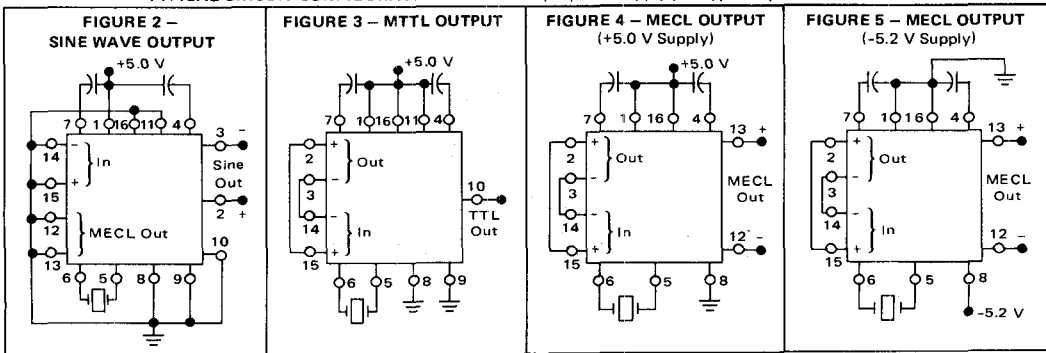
FIGURE 2 – SINE WAVE OUTPUT

+5.0 V

7 1 16 11 4

3 –

14

– In +

Sine Out

15

2 +

12

MECL Out

10

13

6 5 8 9

FIGURE 3 – MTTL OUTPUT

+5.0 V

7 1 16 11 4

2

Out

3

10

14

In

TTL Out

15

6 5 8 9

FIGURE 4 – MECL OUTPUT (+5.0 V Supply)

+5.0 V

7 1 16 4

13 +

2

+ Out –

3

MECL Out

14

– In +

12 –

15

6 5 8

FIGURE 5 – MECL OUTPUT (-5.2 V Supply)

7 1 16 4

13 +

2

+ Out –

3

MECL Out

14

– In +

12 –

15

6 5 8

-5.2 V